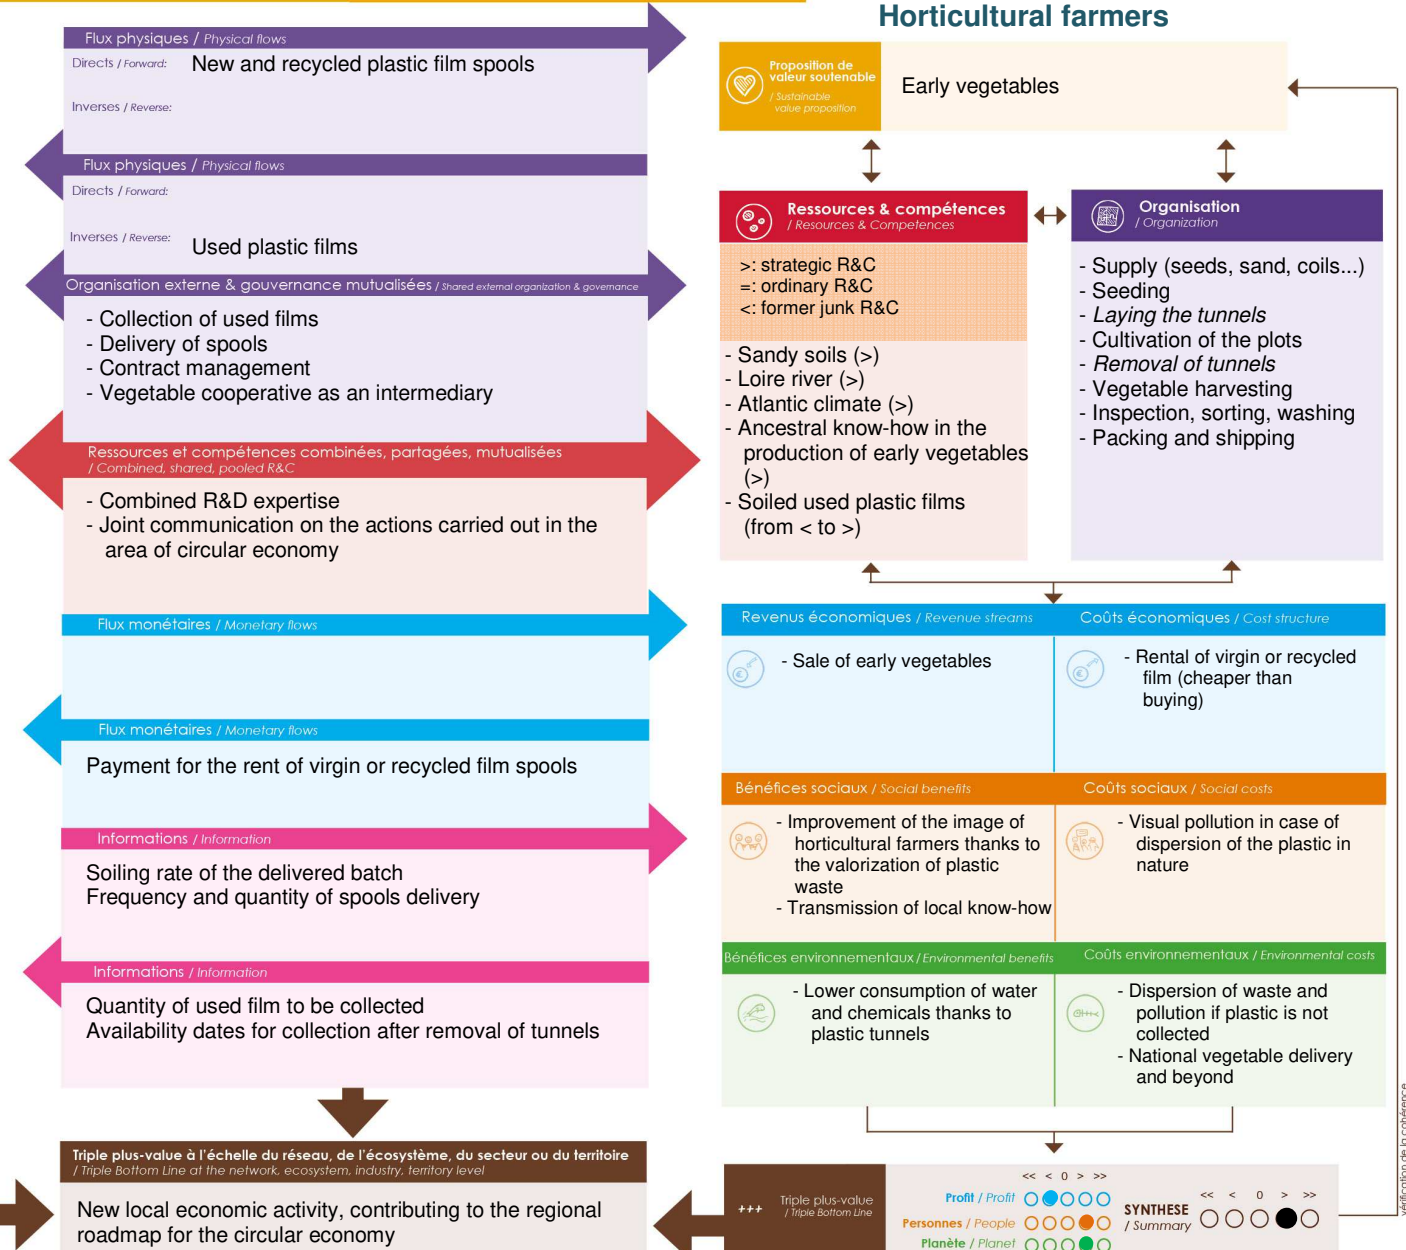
Flux physiques / Physical flows
Directs / Forward: New and recycled plastic film spools
Inverses / Reverse:

Flux physiques / Physical flows
Directs / Forward:
Inverses / Reverse: Used plastic films

Organisation externe & gouvernance mutualisées / Shared external organization & governance
- Collection of used films
- Delivery of spools
- Contract management
- Vegetable cooperative as an intermediary

Ressources et compétences combinées, partagées, mutualisées / Combined, shared, pooled R&C
- Combined R&D expertise
- Joint communication on the actions carried out in the area of circular economy

Flux monétaires / Monetary flows

Flux monétaires / Monetary flows
Payment for the rent of virgin or recycled film spools

Informations / Information
Soiling rate of the delivered batch
Frequency and quantity of spools delivery

Informations / Information
Quantity of used film to be collected
Availability dates for collection after removal of tunnels

Triple plus-value à l'échelle du réseau, de l'écosystème, du secteur ou du territoire / Triple Bottom Line at the network, ecosystem, industry, territory level
New local economic activity, contributing to the regional roadmap for the circular economy

Horticultural farmers

Proposition de valeur soutenable / Sustainable value proposition
Early vegetables

Ressources & compétences / Resources & Competences
>: strategic R&C
=: ordinary R&C
<: former junk R&C
- Sandy soils (>)
- Loire river (>)
- Atlantic climate (>)
- Ancestral know-how in the production of early vegetables (>)
- Soiled used plastic films (from < to >)

Organisation / Organization
- Supply (seeds, sand, coils...)
- Seeding
- Laying the tunnels
- Cultivation of the plots
- Removal of tunnels
- Vegetable harvesting
- Inspection, sorting, washing
- Packing and shipping

Revenus économiques / Revenue streams
- Sale of early vegetables

Coûts économiques / Cost structure
- Rental of virgin or recycled film (cheaper than buying)

Bénéfices sociaux / Social benefits
- Improvement of the image of horticultural farmers thanks to the valorization of plastic waste
- Transmission of local know-how

Coûts sociaux / Social costs
- Visual pollution in case of dispersion of the plastic in nature

Bénéfices environnementaux / Environmental benefits
- Lower consumption of water and chemicals thanks to plastic tunnels

Coûts environnementaux / Environmental costs
- Dispersion of waste and pollution if plastic is not collected
- National vegetable delivery and beyond

+++ Triple plus-value / Triple Bottom Line
<< < 0 > >>
Profit / Profit
Personnes / People
Planète / Planet
SYNTHESE / Summary
<< < 0 > >>

vérification de la cohérence